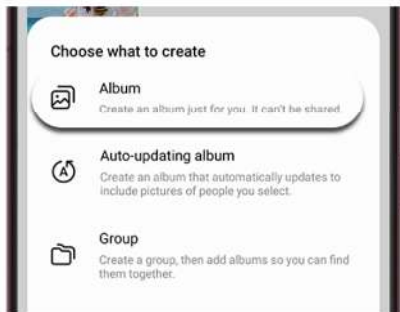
Choose what to create

Album
Create an album just for you. It can't be shared.

Auto-updating album
Create an album that automatically updates to include pictures of people you select.

Group
Create a group, then add albums so you can find them together.